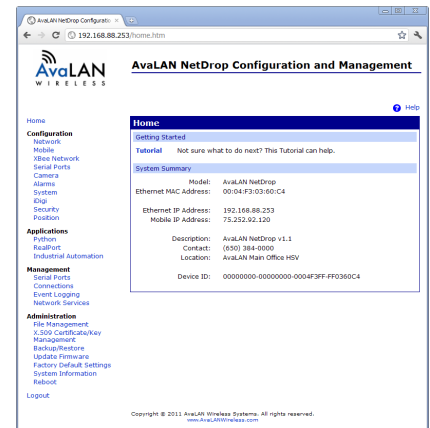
AvaLAN NetDrop Configuratio ×

192.168.88.253/home.htm

AvaLAN WIRELESS

AvaLAN NetDrop Configuration and Management

Help

Home

Configuration
Network
Mobile
XBee Network
Serial Ports
Camera
Alarms
System
iDigi
Security
Position

Applications
Python
RealPort
Industrial Automation

Management
Serial Ports
Connections
Event Logging
Network Services

Administration
File Management
X.509 Certificate/Key Management
Backup/Restore
Update Firmware
Factory Default Settings
System Information
Reboot

Logout

Home

Getting Started

Tutorial Not sure what to do next? This Tutorial can help.

System Summary

| | |
|---|---|
| Model: | AvaLAN NetDrop |
| Ethernet MAC Address: | 00:04:F3:60:60:C4 |
| Ethernet IP Address: | 192.168.88.253 |
| Mobile IP Address: | 75.252.92.120 |
| Description: | AvaLAN NetDrop v1.1 |
| Contact: | (650) 384-0000 |
| Location: | AvaLAN Main Office HSV |
| Device ID: | 00000000-00000000-0004F3FF-FF0360C4 |

Copyright © 2011 AvaLAN Wireless Systems. All rights reserved.
www.AvaLANWireless.com